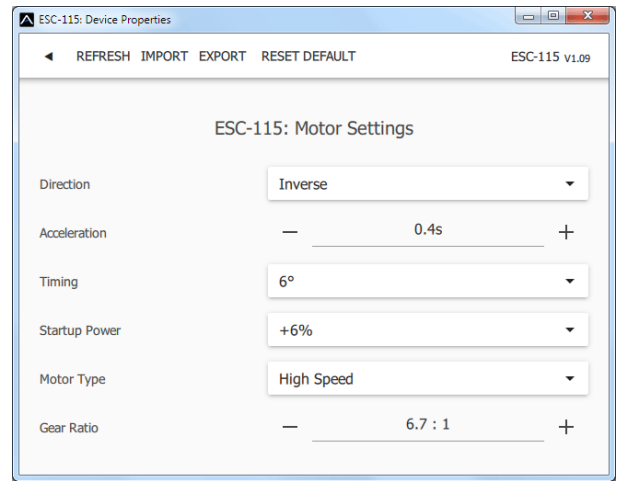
ESC-115: Device Properties

◄ REFRESH IMPORT EXPORT RESET DEFAULT ESC-115 V1.09

ESC-115: Motor Settings

| | |
|---|---|
| Direction | Inverse |
| Acceleration | — 0.4s + |
| Timing | 6° |
| Startup Power | +6% |
| Motor Type | High Speed |
| Gear Ratio | — 6.7 : 1 + |